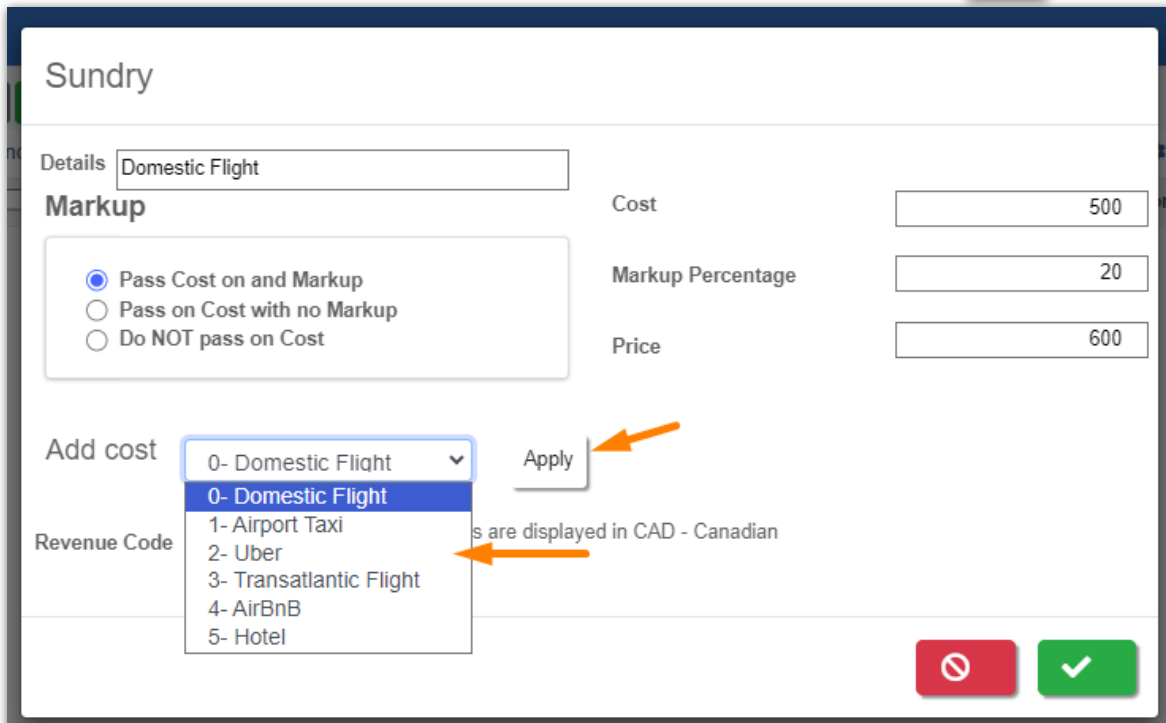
Sundry

Details Domestic Flight

Markup

Pass Cost on and Markup
Pass on Cost with no Markup
Do NOT pass on Cost

Cost 500

Markup Percentage 20

Price 600

Add cost 0- Domestic Flight

Apply

0- Domestic Flight
1- Airport Taxi
2- Uber
3- Transatlantic Flight
4- AirBnB
5- Hotel

Revenue Code

s are displayed in CAD - Canadian